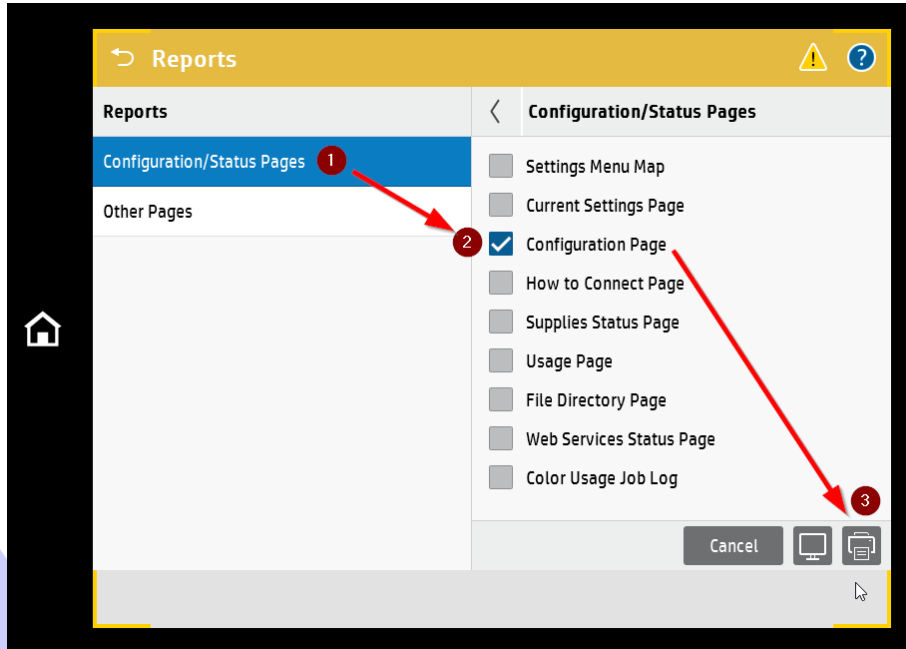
Reports

Reports

Configuration/Status Pages 1

Other Pages

Configuration/Status Pages

Settings Menu Map

Current Settings Page

2 Configuration Page

How to Connect Page

Supplies Status Page

Usage Page

File Directory Page

Web Services Status Page

Color Usage Job Log

3

Cancel